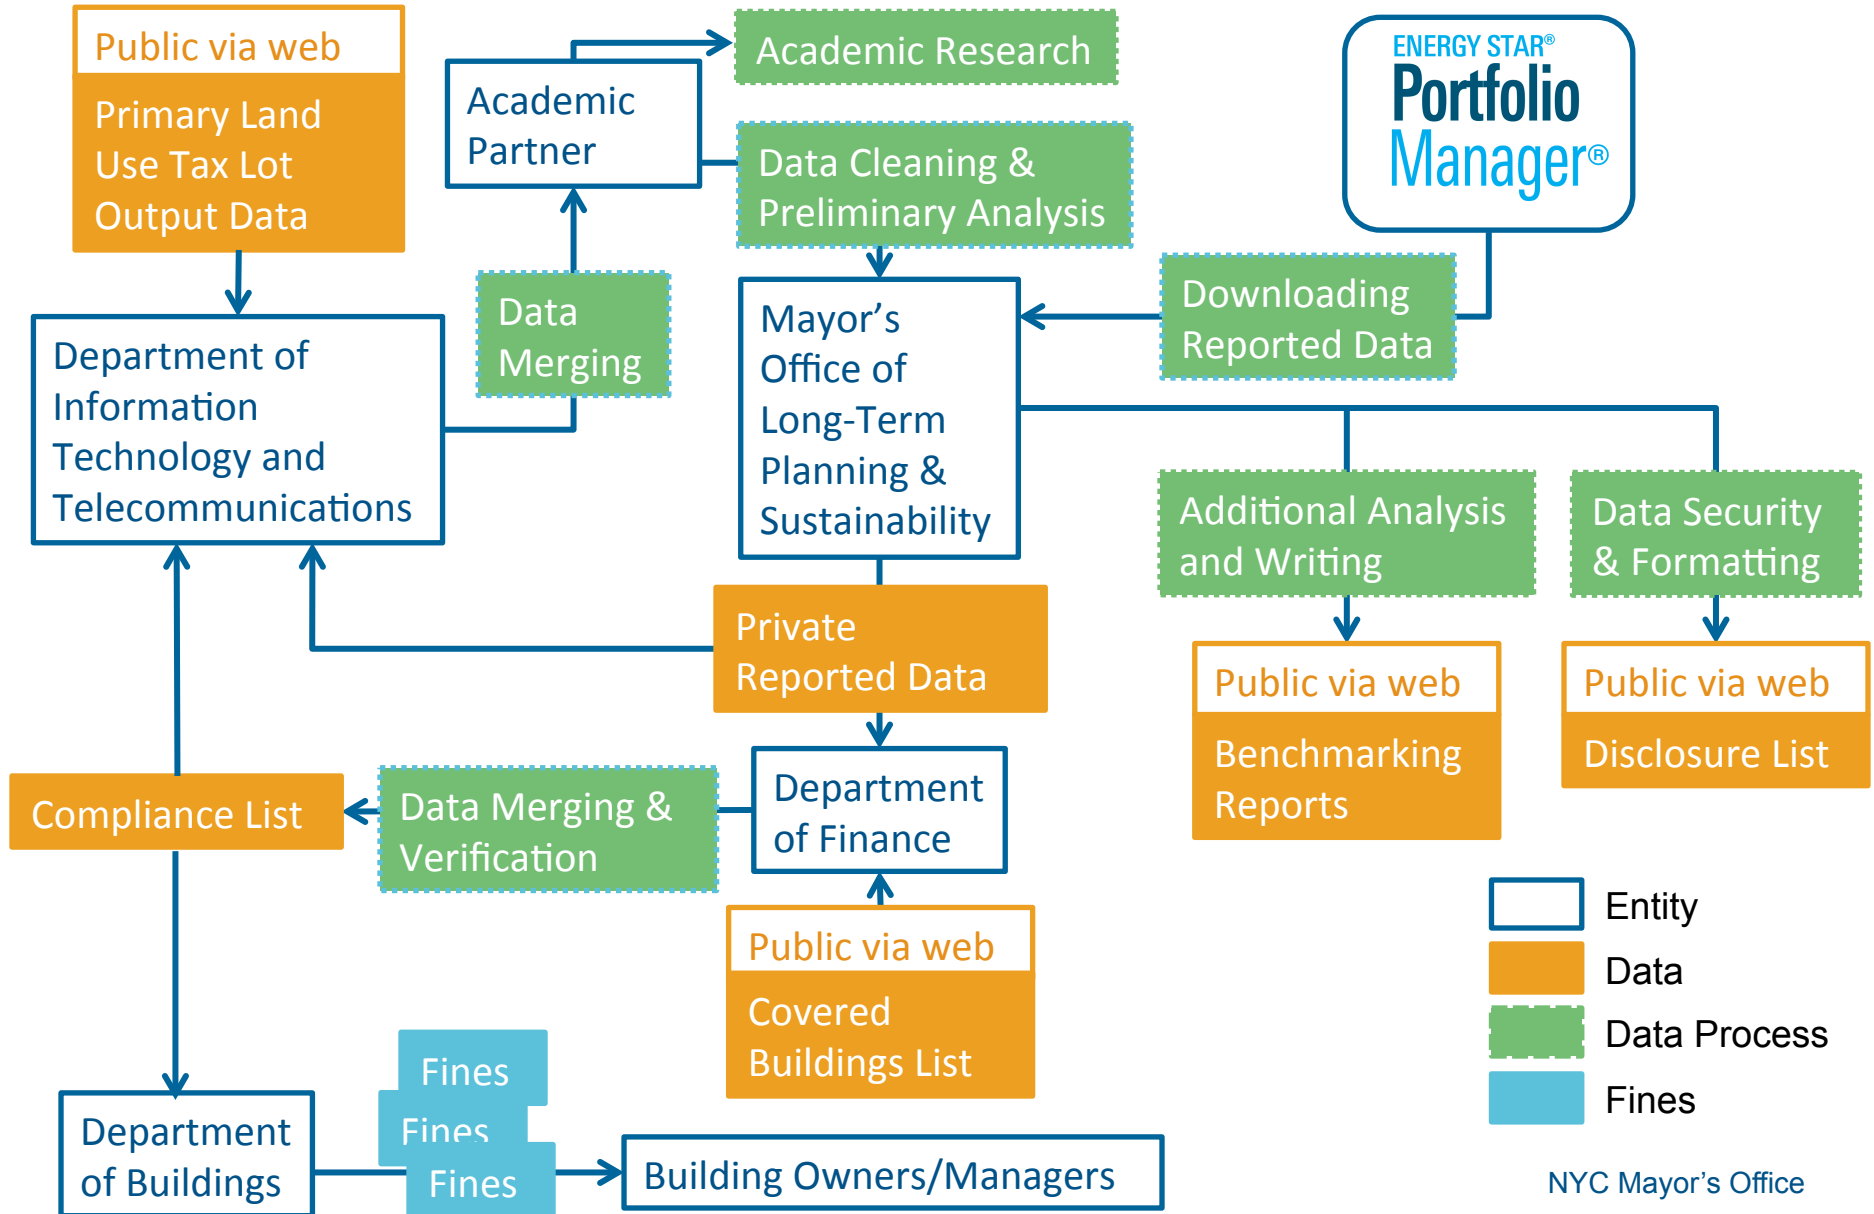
Public via web

Primary Land Use Tax Lot Output Data

Academic Partner

Academic Research

Data Cleaning & Preliminary Analysis

ENERGY STAR®
Portfolio Manager®

Department of Information Technology and Telecommunications

Data Merging

Mayor's Office of Long-Term Planning & Sustainability

Downloading Reported Data

Additional Analysis and Writing

Data Security & Formatting

Private Reported Data

Public via web

Benchmarking Reports

Public via web

Disclosure List

Compliance List

Data Merging & Verification

Department of Finance

Public via web

Covered Buildings List

Entity

Data

Data Process

Fines

Fines

Fines

Fines

Department of Buildings

Building Owners/Managers

NYC Mayor's Office